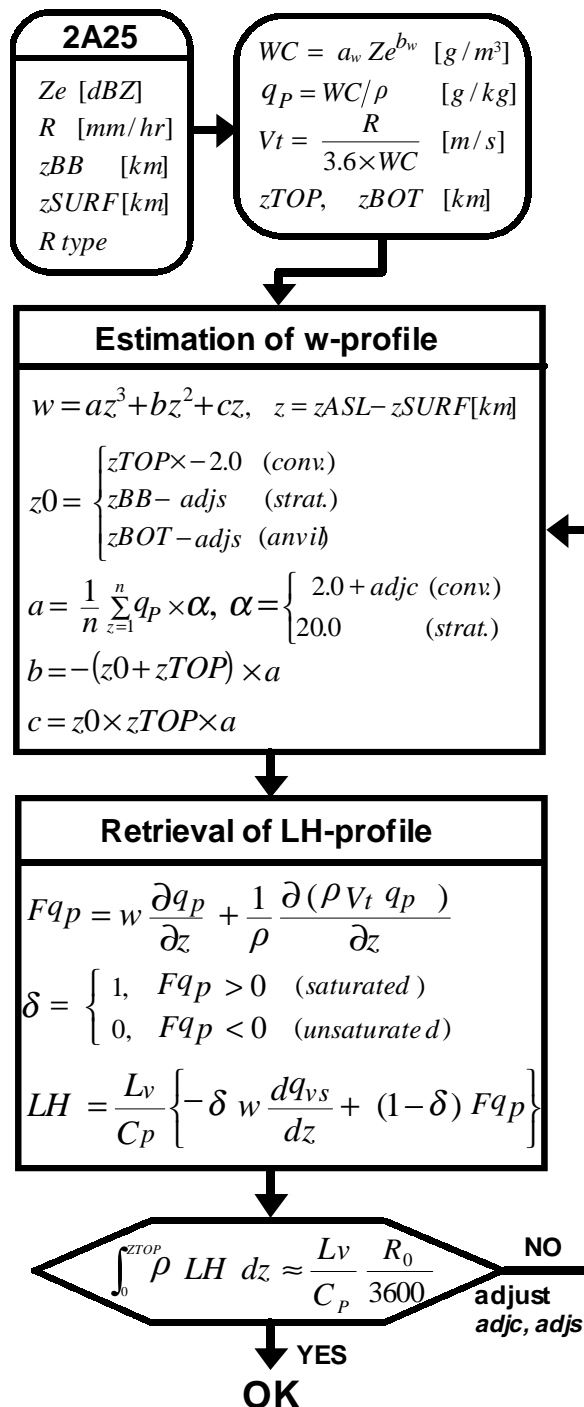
**2A25**

$Ze$ $[dBZ]$
$R$ $[mm/hr]$
$zBB$ $[km]$
$zSURF[km]$
$R\ type$

$WC = a_w Ze^{b_w}$ $[g/m^3]$
$q_P = WC/\rho$ $[g/kg]$
$Vt = \frac{R}{3.6\times WC}$ $[m/s]$
$zTOP,$ $zBOT$ $[km]$

**Estimation of w-profile**

$w = az^3 + bz^2 + cz, \quad z = zASL - zSURF[km]$

$z0 = \begin{cases} zTOP\times -2.0 & (conv.) \\ zBB - adjs & (strat.) \\ zBOT - adjs & (anvil) \end{cases}$

$a = \frac{1}{n}\sum_{z=1}^{n} q_P \times \alpha, \ \alpha = \begin{cases} 2.0 + adjc & (conv.) \\ 20.0 & (strat.) \end{cases}$

$b = -(z0 + zTOP)\times a$

$c = z0 \times zTOP \times a$

**Retrieval of LH-profile**

$Fq_p = w\frac{\partial q_p}{\partial z} + \frac{1}{\rho}\frac{\partial(\rho V_t q_p)}{\partial z}$

$\delta = \begin{cases} 1, & Fq_p > 0 \quad (saturated) \\ 0, & Fq_p < 0 \quad (unsaturated) \end{cases}$

$LH = \frac{Lv}{Cp}\left\{ -\delta\ w\frac{dq_{vs}}{dz} + (1-\delta)\ Fq_p \right\}$

$\int_0^{zTOP} \rho\ LH\ dz \approx \frac{Lv}{C_P}\frac{R_0}{3600}$

NO

adjust
*adjc, adjs*

YES

OK